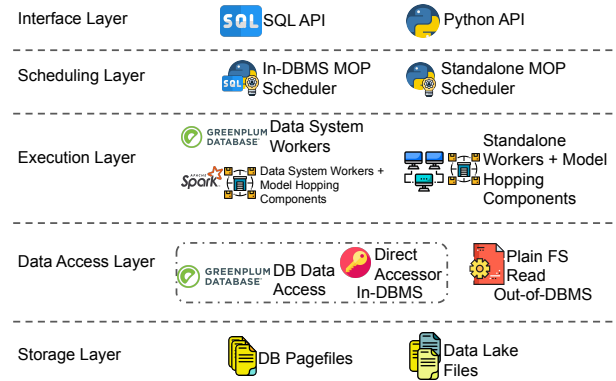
Interface Layer

SQL SQL API

Python API

Scheduling Layer

SQL In-DBMS MOP Scheduler

Standalone MOP Scheduler

Execution Layer

GREENPLUM DATABASE Data System Workers

APACHE Spark Data System Workers + Model Hopping Components

Standalone Workers + Model Hopping Components

Data Access Layer

GREENPLUM DATABASE DB Data Access

Direct Accessor In-DBMS

Plain FS Read Out-of-DBMS

Storage Layer

DB Pagefiles

Data Lake Files